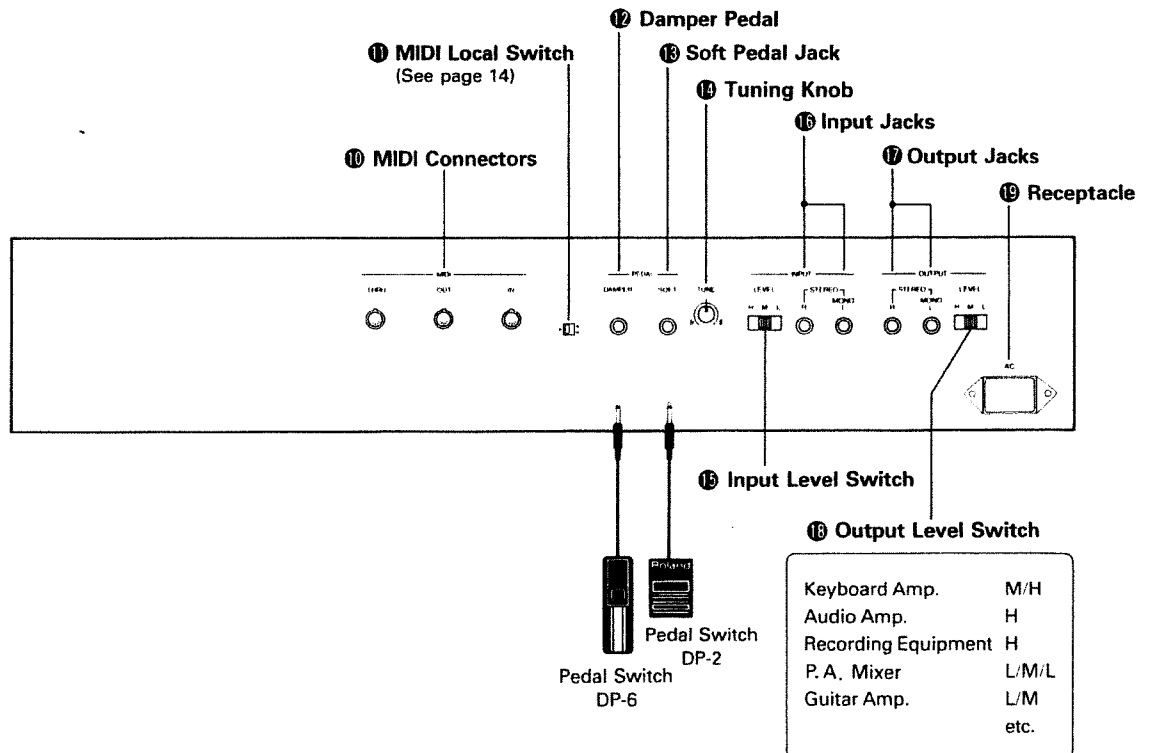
⑫ Damper Pedal

⑪ MIDI Local Switch
(See page 14)

⑬ Soft Pedal Jack

⑭ Tuning Knob

⑯ Input Jacks

⑩ MIDI Connectors

⑰ Output Jacks

⑲ Receptacle

MIDI

THRU OUT IN

PEDAL

DAMPER SOFT

TUNE

INPUT

LEVEL

H M L

STEREO

R MONO L

OUTPUT

STEREO

R MONO L

LEVEL

H M L

AC

⑮ Input Level Switch

⑱ Output Level Switch

Roland

Pedal Switch DP-2

Pedal Switch DP-6

| | |
|---|---|
| Keyboard Amp. | M/H |
| Audio Amp. | H |
| Recording Equipment | H |
| P. A. Mixer | L/M/L |
| Guitar Amp. | L/M |
| | etc. |